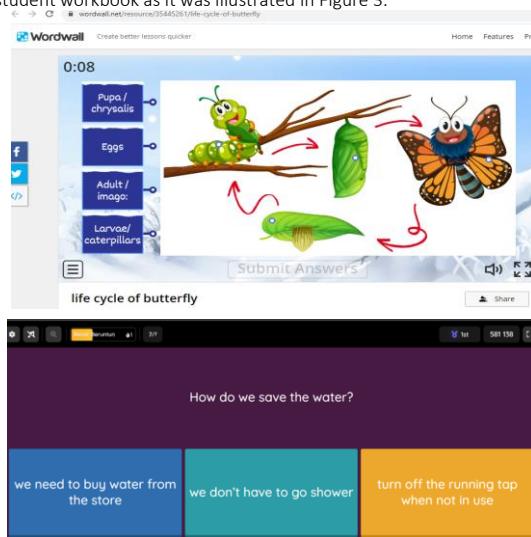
student workbook as it was illustrated in Figure 3.

wordwall.net/resource/35445261/life-cycle-of-butterfly

Wordwall Create better lessons quicker

Home Features Pr

0:08

Pupa / chrysalis

Eggs

Adult / imago:

Larvae/ caterpillars

Submit Answers

life cycle of butterfly

Share

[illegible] berurutan 2/7

1st 581 158

How do we save the water?

we need to buy water from the store

we don't have to go shower

turn off the running tap when not in use